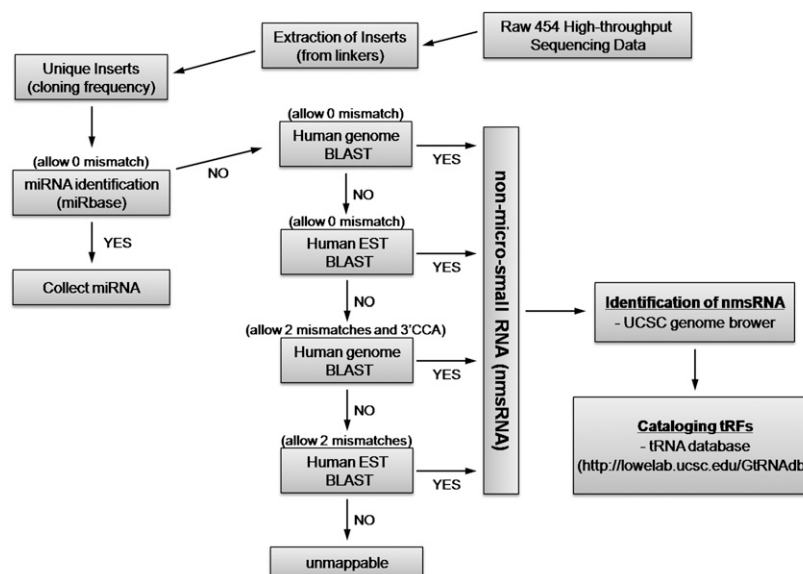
Raw 454 High-throughput Sequencing Data

Extraction of Inserts (from linkers)

Unique Inserts (cloning frequency)

(allow 0 mismatch)
miRNA identification (miRbase)

YES

Collect miRNA

NO

(allow 0 mismatch)
Human genome BLAST

YES

NO

(allow 0 mismatch)
Human EST BLAST

YES

NO

(allow 2 mismatches and 3'CCA)
Human genome BLAST

YES

NO

(allow 2 mismatches)
Human EST BLAST

YES

NO

unmappable

non-micro-small RNA (nmsRNA)

Identification of nmsRNA
- UCSC genome brower

Cataloging tRFs
- tRNA database
(http://lowelab.ucsc.edu/GtRNAdb